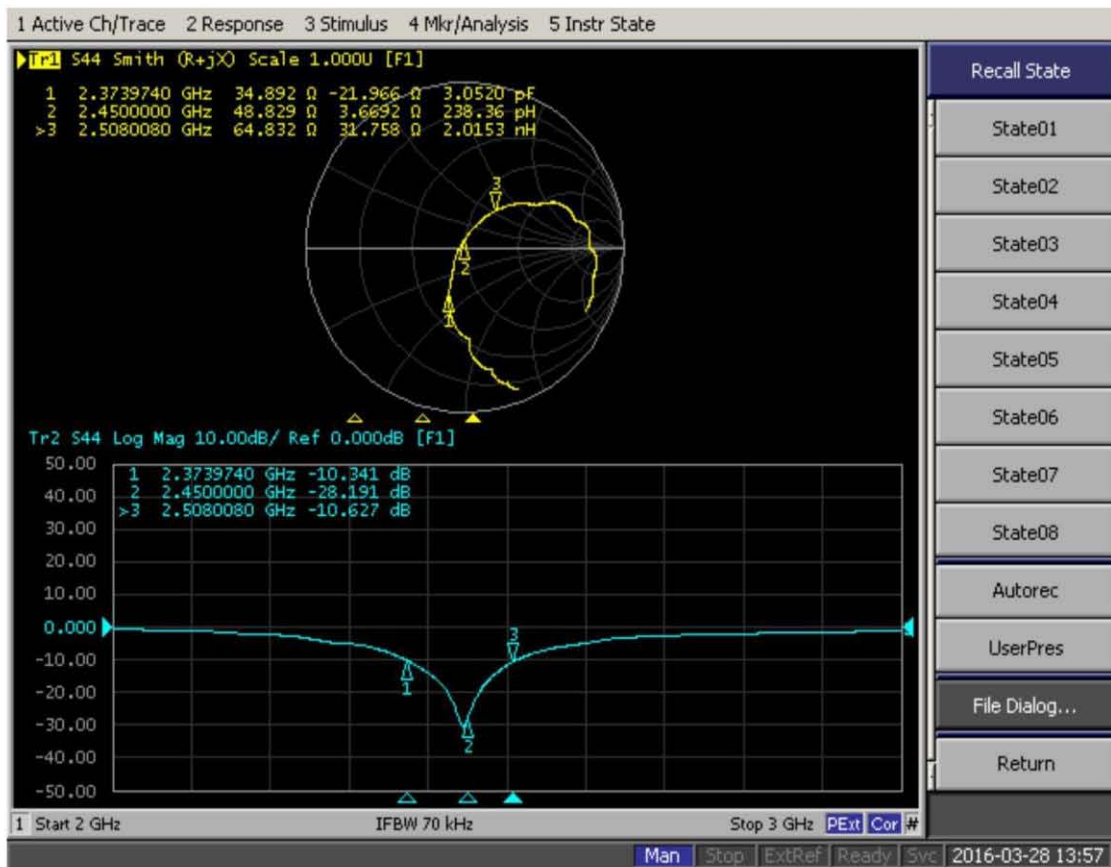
1 Active Ch/Trace 2 Response 3 Stimulus 4 Mkr/Analysis 5 Instr State

Tr1 S44 Smith (R+jX) Scale 1.000U [F1]

| | | | | |
|---|---|---|---|---|
| 1 | 2.3739740 GHz | 34.892 Ω | -21.966 Ω | 3.0520 pF |
| 2 | 2.4500000 GHz | 48.829 Ω | 3.6692 Ω | 238.36 pH |
| >3 | 2.5080080 GHz | 64.832 Ω | 31.758 Ω | 2.0153 nH |

3
2
1

Tr2 S44 Log Mag 10.00dB/ Ref 0.000dB [F1]

50.00
40.00
30.00
20.00
10.00
0.000
-10.00
-20.00
-30.00
-40.00
-50.00

| | | |
|---|---|---|
| 1 | 2.3739740 GHz | -10.341 dB |
| 2 | 2.4500000 GHz | -28.191 dB |
| >3 | 2.5080080 GHz | -10.627 dB |

3
1
2

1 Start 2 GHz IFBW 70 kHz Stop 3 GHz PExt Cor #

Recall State
State01
State02
State03
State04
State05
State06
State07
State08
Autorec
UserPres
File Dialog...
Return

Man Stop ExtRef Ready Svc 2016-03-28 13:57